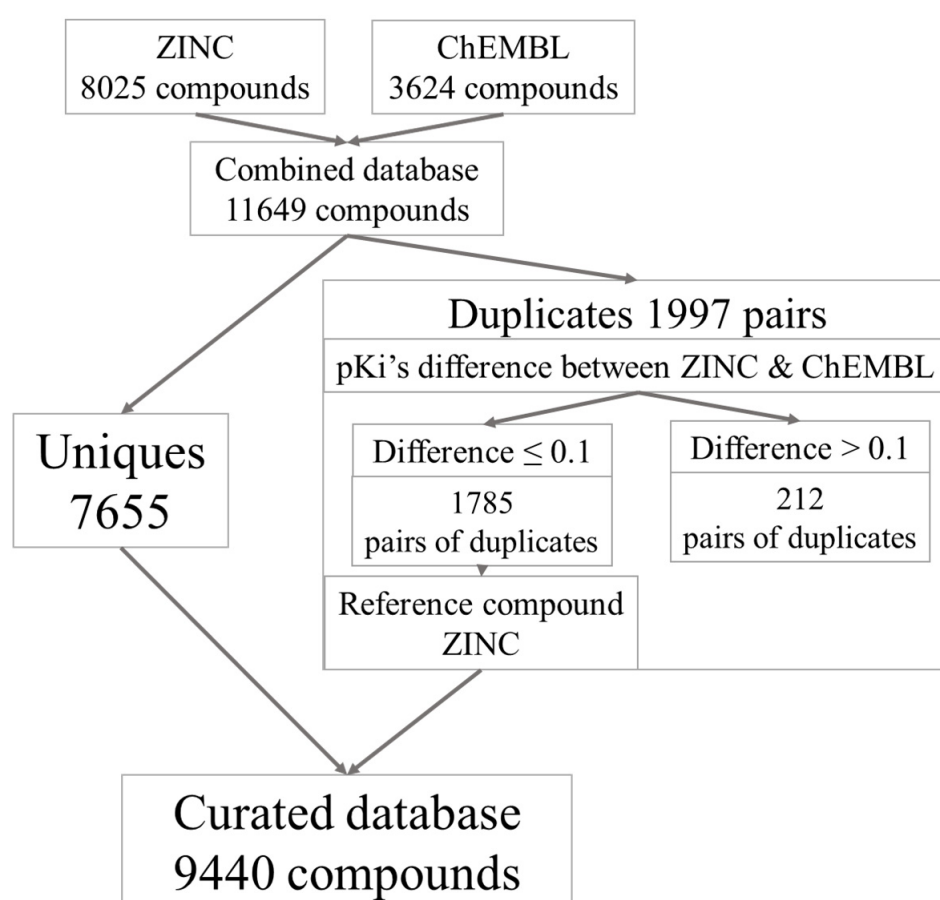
ZINC
8025 compounds

ChEMBL
3624 compounds

Combined database
11649 compounds

Duplicates 1997 pairs

pKi’s difference between ZINC & ChEMBL

Uniques
7655

Difference $\leq 0.1$

1785
pairs of duplicates

Difference $> 0.1$

212
pairs of duplicates

Reference compound
ZINC

Curated database
9440 compounds